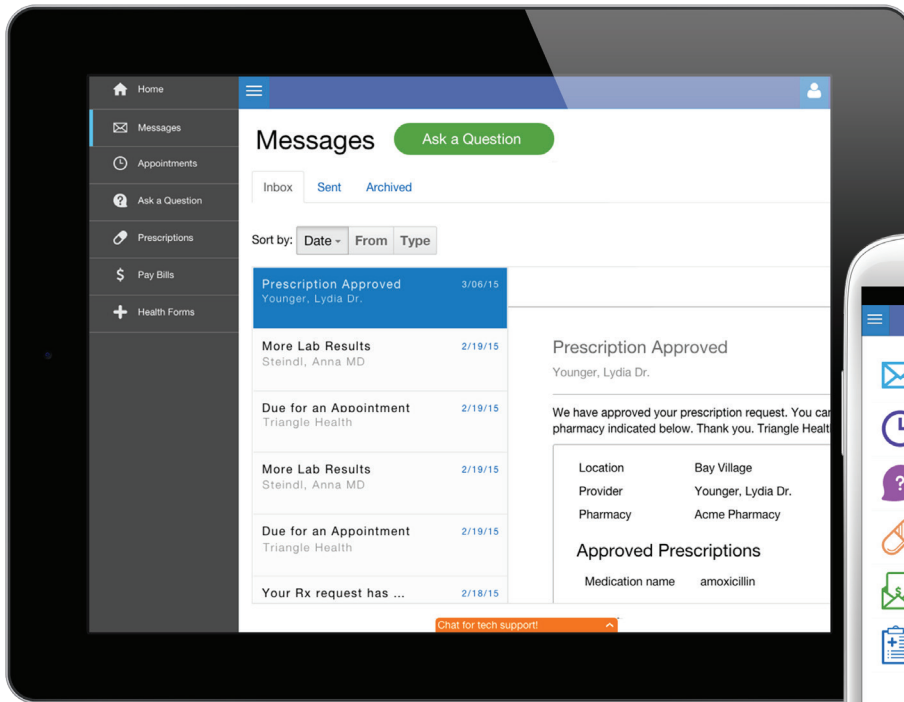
Home
Messages
Appointments
Ask a Question
Prescriptions
Pay Bills
Health Forms

Messages
Ask a Question

Inbox
Sent
Archived

Sort by: Date From Type

Prescription Approved 3/06/15
Younger, Lydia Dr.

More Lab Results 2/19/15
Steindl, Anna MD

Due for an Appointment 2/19/15
Triangle Health

More Lab Results 2/19/15
Steindl, Anna MD

Due for an Appointment 2/19/15
Triangle Health

Your Rx request has ... 2/18/15

Prescription Approved
Younger, Lydia Dr.

We have approved your prescription request. You ca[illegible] pharmacy indicated below. Thank you. Triangle Healt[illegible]

| Location | Bay Village |
|---|---|
| Provider | Younger, Lydia Dr. |
| Pharmacy | Acme Pharmacy |

Approved Prescriptions

| Medication name | amoxicillin |
|---|---|

Chat for tech support!